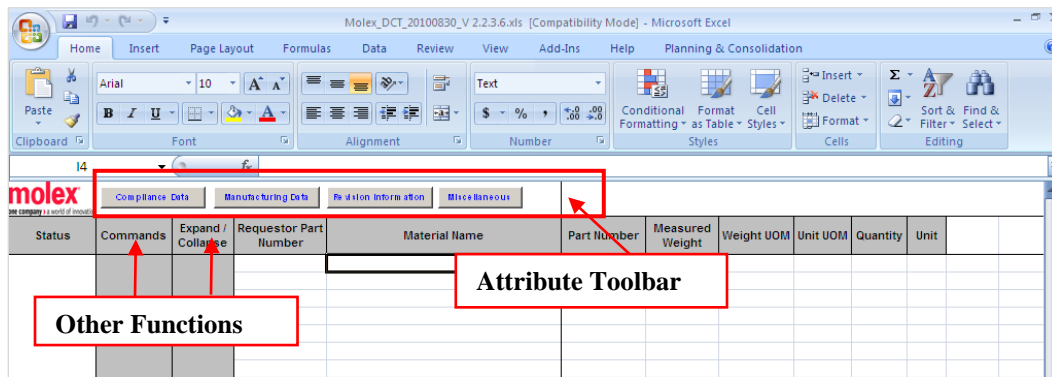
Molex_DCT_20100830_V 2.2.3.6.xls [Compatibility Mode] - Microsoft Excel

Home Insert Page Layout Formulas Data Review View Add-Ins Help Planning & Consolidation

Paste
Clipboard

Arial 10
B I U
Font

Alignment

Text
$ % ,
Number

Conditional Formatting
Format as Table
Cell Styles
Styles

Insert
Delete
Format
Cells

Sort & Filter
Find & Select
Editing

I4
$f_x$

molex
one company a world of innovation

Compliance Data
Manufacturing Data
Revision Information
Miscellaneous

| Status | Commands | Expand / Collapse | Requestor Part Number | Material Name | Part Number | Measured Weight | Weight UOM | Unit UOM | Quantity | Unit |
|---|---|---|---|---|---|---|---|---|---|---|

Attribute Toolbar

Other Functions